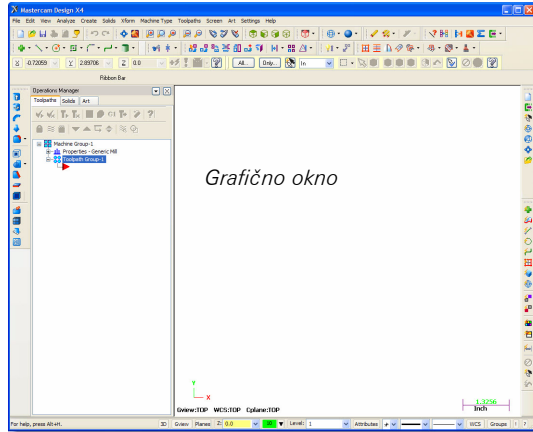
Mastercam Design X4

File Edit View Analyze Create Solids Xform Machine Type Toolpaths Screen Art Settings Help

X -0.72059 Y 2.89706 Z 0.0 All... Only... 1n

Ribbon Bar

Operations Manager

Toolpaths Solids Art

Machine Group-1
Properties - Generic Mill
Toolpath Group-1

Grafično okno

Y
X

Gview:TOP WCS:TOP Cplane:TOP

1.3256
Inch

For help, press Alt+H. 3D Gview Planes Z 0.0 10 Level: 1 Attributes WCS Groups